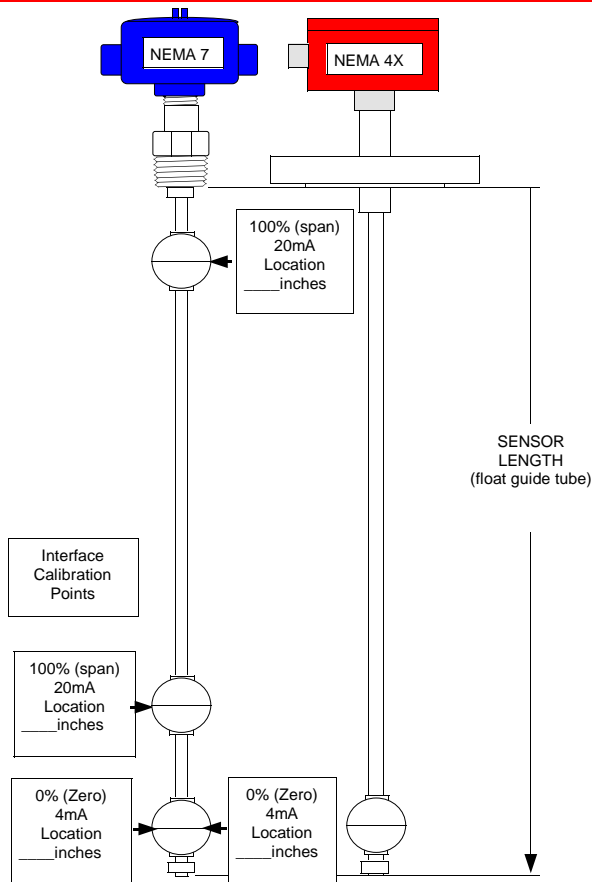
NEMA 7

NEMA 4X

100% (span)
20mA
Location
____inches

SENSOR
LENGTH
(float guide tube)

Interface
Calibration
Points

100% (span)
20mA
Location
____inches

0% (Zero)
4mA
Location
____inches

0% (Zero)
4mA
Location
____inches